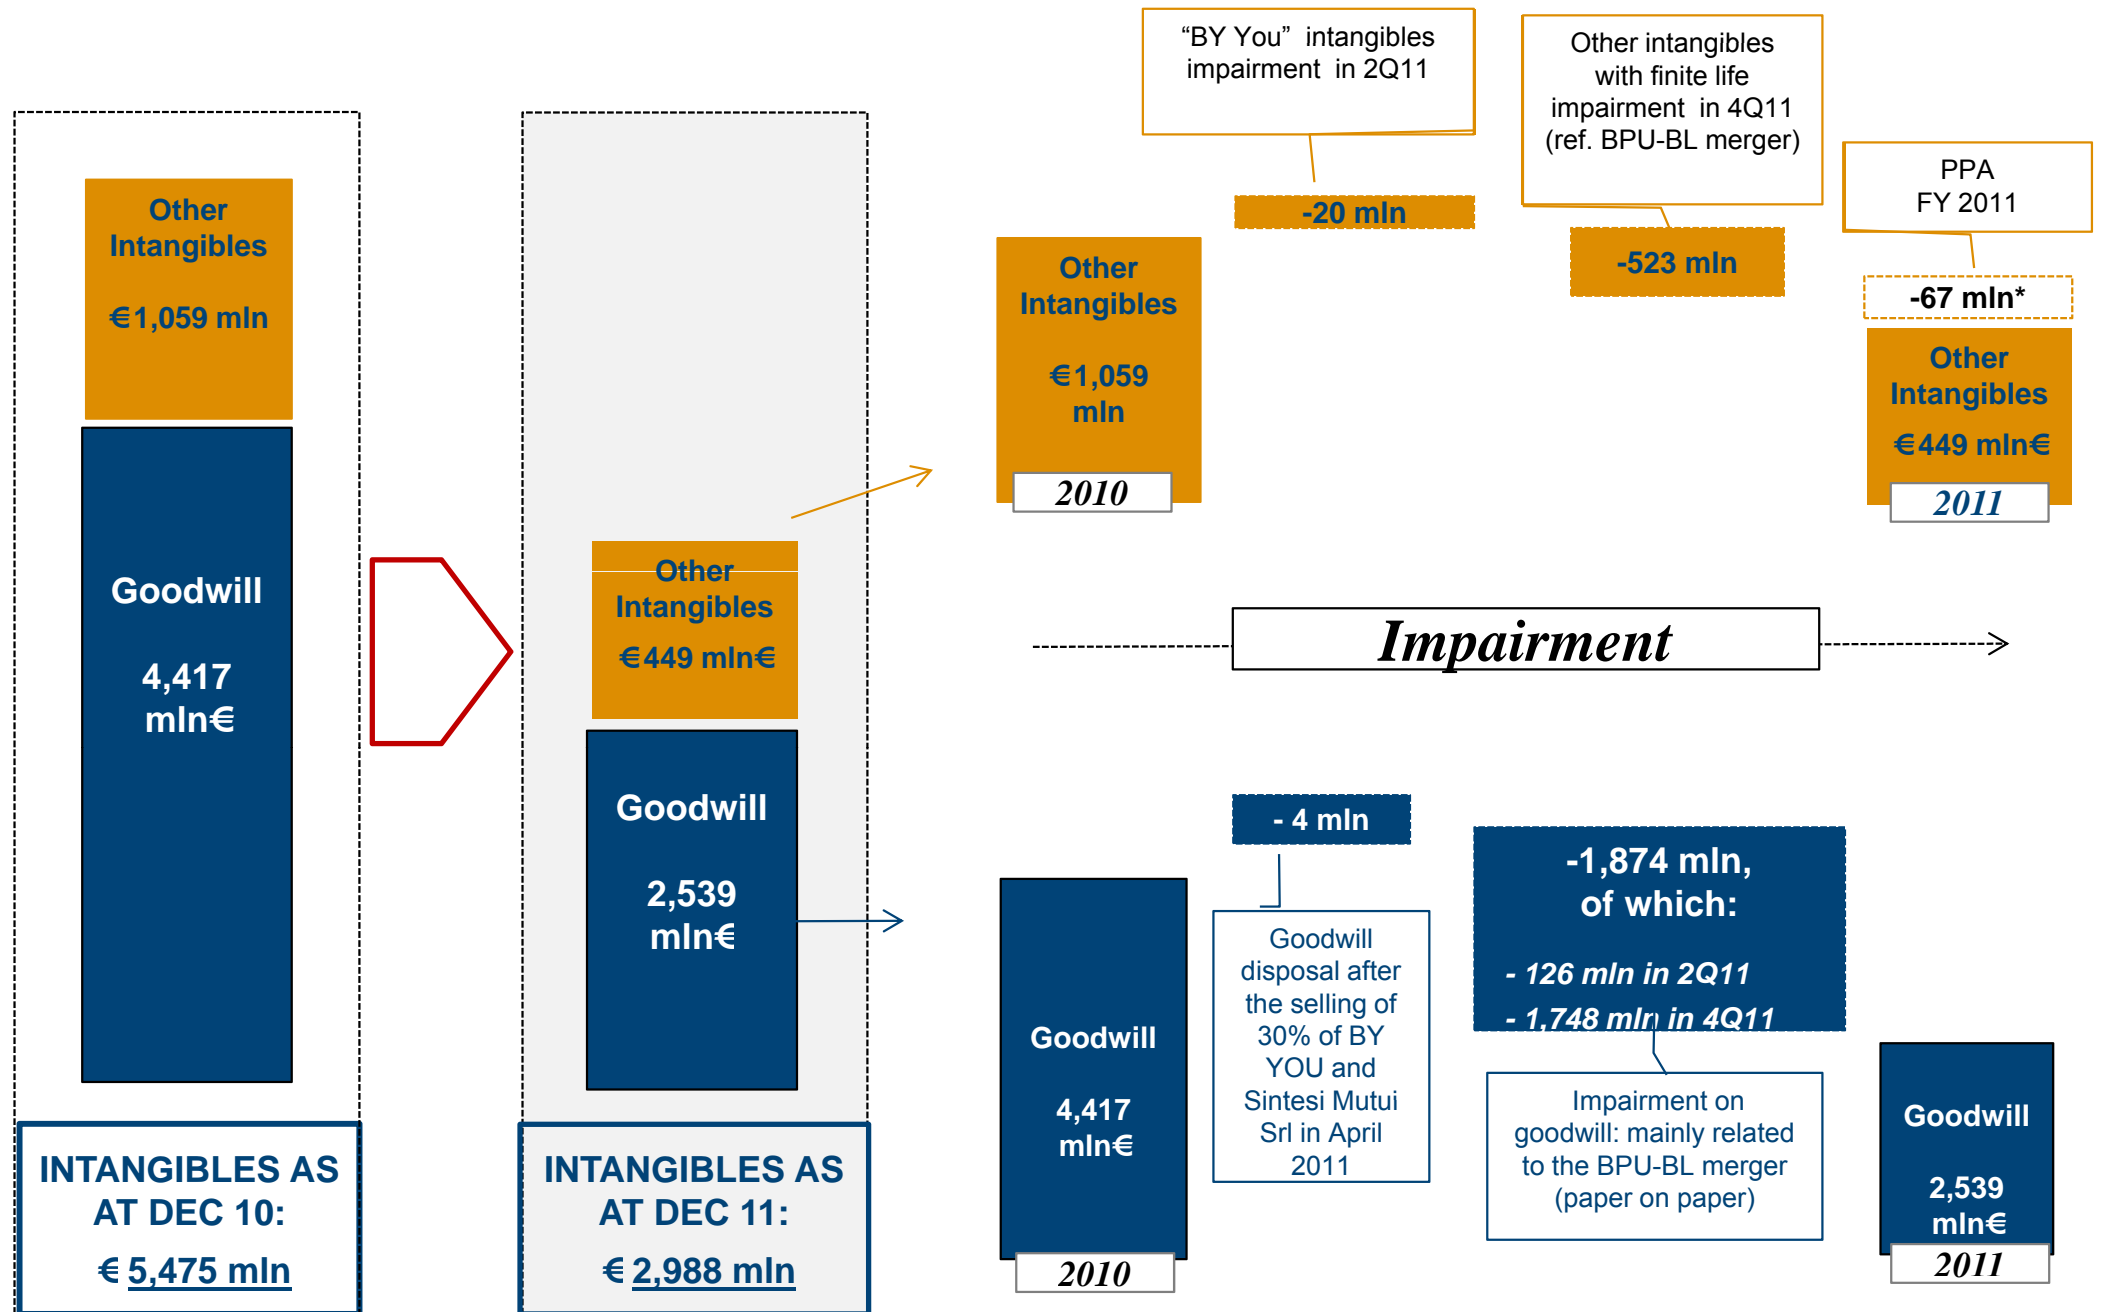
Other Intangibles

€1,059 mln

Goodwill

4,417 mln€

INTANGIBLES AS AT DEC 10:

€ 5,475 mln

Other Intangibles

€449 mln€

Goodwill

2,539 mln€

INTANGIBLES AS AT DEC 11:

€ 2,988 mln

"BY You" intangibles impairment in 2Q11

Other intangibles with finite life impairment in 4Q11 (ref. BPU-BL merger)

PPA FY 2011

-20 mln

-523 mln

-67 mln*

Other Intangibles

€1,059 mln

2010

Other Intangibles

€449 mln€

2011

Impairment

- 4 mln

-1,874 mln, of which:

- 126 mln in 2Q11

- 1,748 mln in 4Q11

Goodwill

4,417 mln€

2010

Goodwill disposal after the selling of 30% of BY YOU and Sintesi Mutui Srl in April 2011

Impairment on goodwill: mainly related to the BPU-BL merger (paper on paper)

Goodwill

2,539 mln€

2011